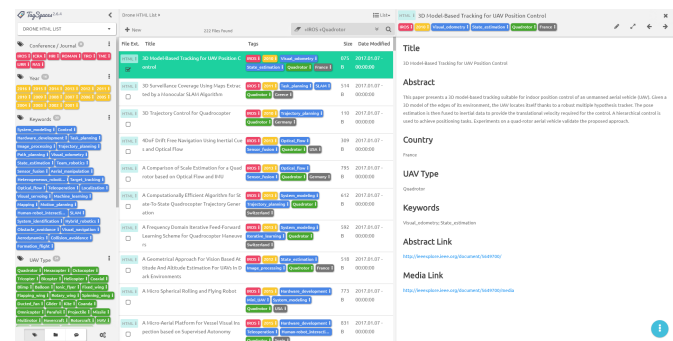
TagSpaces 2.8.0

DRONE HTML LIST

Conference / Journal

Year

Keywords

System_modeling 6 Control 5 Hardware_development 7 Task_planning 5 Image_processing 3 Trajectory_planning 3 Path_planning 3 Visual_odometry 3 State_estimation 3 Team_robotics 3 Sensor_fusion 3 Aerial_manipulation 3 Heterogeneous_robots 3 Target_tracking 3 Optical_flow 3 Teleoperation 3 Localization 3 Visual_servoing 3 Machine_learning 3 Mapping 3 Human_planning 3 Human-robot_interacti... 3 SLAM 3 System_identification 3 Hybrid_robotics 3 Obstacle_avoidance 3 Visual_navigation 3 Aerodynamics 3 Collision_avoidance 3 Formation_flight 3

UAV Type

Quadrotor 8 Hexacopter 3 Octocopter 3 Tricopter 3 Bicopter 3 Helicopter 3 Coaxial 3 Blimp 3 Balloon 3 Fixed_wing 3 Flapping_wing 3 Rotary_wing 3 Spinning_wing 3 Ducted_fan 3 Glider 3 Kite 3 Cyclocopter 3 Parafoil 3 Projectile 3 Missile 3 Multirotor 3 Hovercraft 3 Rotorcraft 3

Drone HTML List

+ New

222 files found

nROS x Quadrotor

List

File Ext. | Title | Tags | Size | Date Modified
HTML | 3D Model-Based Tracking for UAV Position Control | IROS 3 2017 Visual_odometry 3 State_estimation 3 Quadrotor 8 France 3 | 875 B | 2017.01.07 - 00:00:00
HTML | 3D Surveillance Coverage Using Maps Extracted by a Monocular SLAM Algorithm | IROS 3 2017 Task_planning 3 SLAM 3 Quadrotor 8 Greece 3 | 514 B | 2017.01.07 - 00:00:00
HTML | 3D Trajectory Control for Quadrocopter | IROS 3 2017 Trajectory_planning 3 Quadrotor 8 Germany 3 | 110 B | 2017.01.07 - 00:00:00
HTML | 6DoF Drift Free Navigation Using Inertial Cues and Optical Flow | IROS 3 2017 Optical_flow 3 Sensor_fusion 3 Quadrotor 8 USA 3 | 389 B | 2017.01.07 - 00:00:00
HTML | A Comparison of Scale Estimation for a Quadrotor based on Optical Flow and IMU | IROS 3 2017 Optical_flow 3 Sensor_fusion 3 Quadrotor 8 Germany 3 | 795 B | 2017.01.07 - 00:00:00
HTML | A Computationally Efficient Algorithm for State-To-State Quadrocopter Trajectory Generation | IROS 3 2017 System_modeling 6 Trajectory_planning 3 Quadrotor 8 Switzerland 3 | 612 B | 2017.01.07 - 00:00:00
HTML | A Frequency Domain Iterative Feed-Forward Learning Scheme for Quadrocopter Maneuvers | IROS 3 2017 Control 5 Machine_learning 3 Quadrotor 8 Switzerland 3 | 582 B | 2017.01.07 - 00:00:00
HTML | A Geometrical Approach For Vision Based Attitude And Altitude Estimation For UAVs In Dark Environments | IROS 3 2017 State_estimation 3 Image_processing 3 Quadrotor 8 France 3 | 518 B | 2017.01.07 - 00:00:00
HTML | A Micro Spherical Rolling and Flying Robot | IROS 3 2017 Hardware_development 7 Mini_UAV 3 System_modeling 6 Quadrotor 8 USA 3 | 773 B | 2017.01.07 - 00:00:00
HTML | A Micro-Aerial Platform for Vessel Visual Inspection based on Supervised Autonomy | IROS 3 2017 Hardware_development 7 Teleoperation 3 Human-robot_interacti... 3 | 831 B | 2017.01.07 - 00:00:00

HTML 3D Model-Based Tracking for UAV Position Control
IROS 2017 Visual_odometry State_estimation Quadrotor France

Title
3D Model-Based Tracking for UAV Position Control

Abstract
This paper presents a 3D model-based tracking suitable for indoor position control of an unmanned aerial vehicle (UAV). Given a 3D model of the edges of its environment, the UAV locates itself thanks to a robust multiple hypothesis tracker. The pose estimation is then fused to inertial data to provide the translational velocity required for the control. A hierarchical control is used to achieve positioning tasks. Experiments on a quadrotor aerial vehicle validate the proposed approach.

Country
France

UAV Type
Quadrotor

Keywords
Visual_odometry, State_estimation

Abstract Link
http://ieeexplore.ieee.org/document/5649700/

Media Link
http://ieeexplore.ieee.org/document/5649700/media